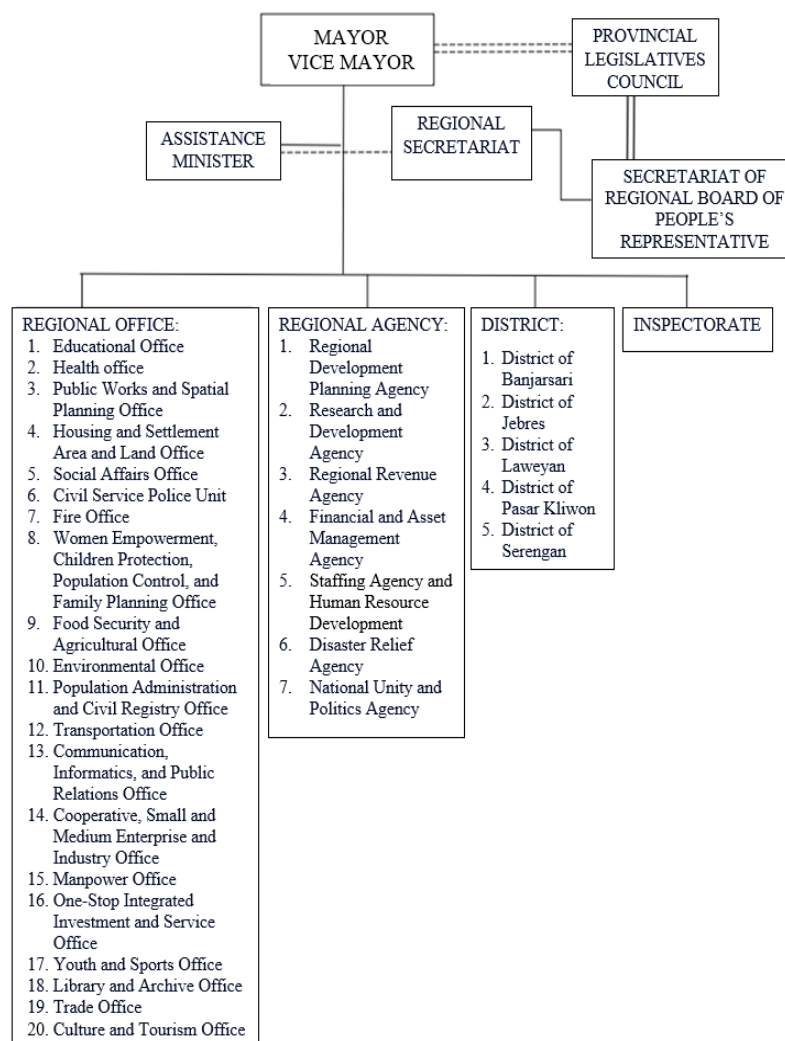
MAYOR
VICE MAYOR

PROVINCIAL LEGISLATIVES COUNCIL

ASSISTANCE MINISTER

REGIONAL SECRETARIAT

SECRETARIAT OF REGIONAL BOARD OF PEOPLE'S REPRESENTATIVE

REGIONAL OFFICE:
1. Educational Office
2. Health office
3. Public Works and Spatial Planning Office
4. Housing and Settlement Area and Land Office
5. Social Affairs Office
6. Civil Service Police Unit
7. Fire Office
8. Women Empowerment, Children Protection, Population Control, and Family Planning Office
9. Food Security and Agricultural Office
10. Environmental Office
11. Population Administration and Civil Registry Office
12. Transportation Office
13. Communication, Informatics, and Public Relations Office
14. Cooperative, Small and Medium Enterprise and Industry Office
15. Manpower Office
16. One-Stop Integrated Investment and Service Office
17. Youth and Sports Office
18. Library and Archive Office
19. Trade Office
20. Culture and Tourism Office

REGIONAL AGENCY:
1. Regional Development Planning Agency
2. Research and Development Agency
3. Regional Revenue Agency
4. Financial and Asset Management Agency
5. Staffing Agency and Human Resource Development
6. Disaster Relief Agency
7. National Unity and Politics Agency

DISTRICT:
1. District of Banjarsari
2. District of Jebres
3. District of Laweyan
4. District of Pasar Kliwon
5. District of Serengan

INSPECTORATE